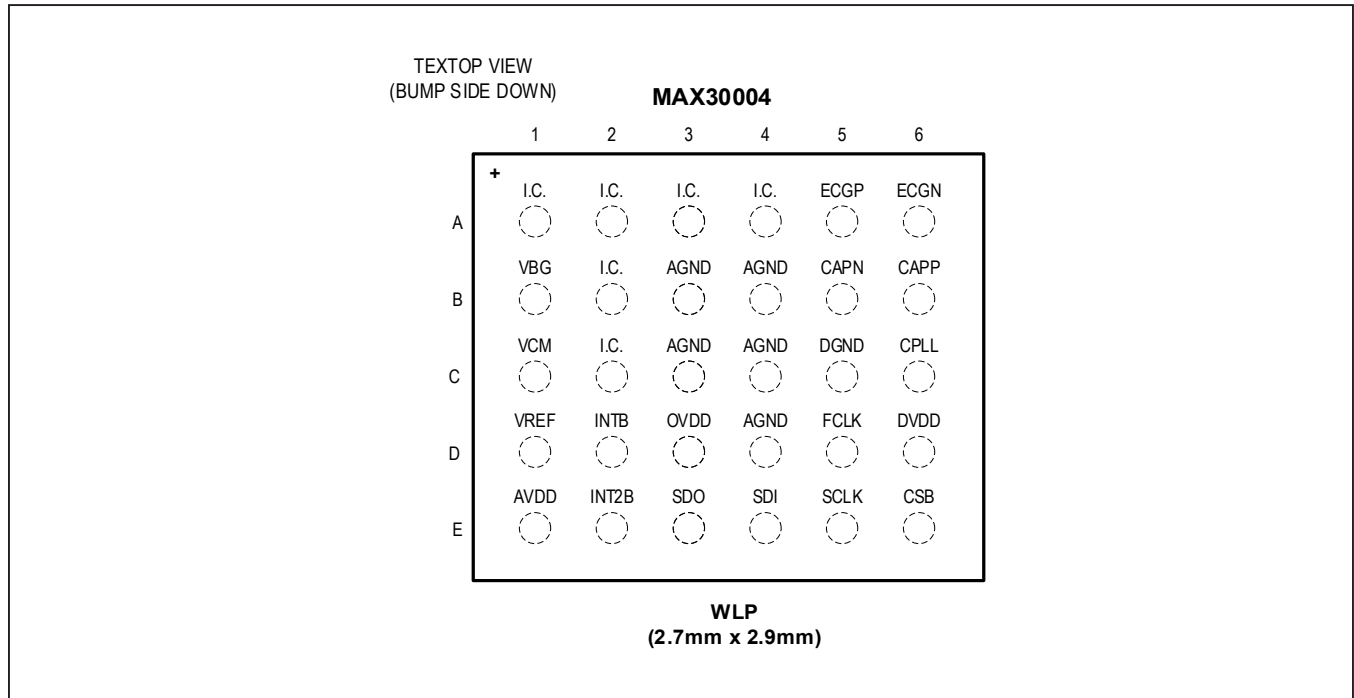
TEXTOP VIEW
(BUMP SIDE DOWN)

MAX30004

| | 1 | 2 | 3 | 4 | 5 | 6 |
|---|---|---|---|---|---|---|
| A | I.C. | I.C. | I.C. | I.C. | ECGP | ECGN |
| B | VBG | I.C. | AGND | AGND | CAPN | CAPP |
| C | VCM | I.C. | AGND | AGND | DGND | CPLL |
| D | VREF | INTB | OVDD | AGND | FCLK | DVDD |
| E | AVDD | INT2B | SDO | SDI | SCLK | CSB |

+

WLP
(2.7mm x 2.9mm)